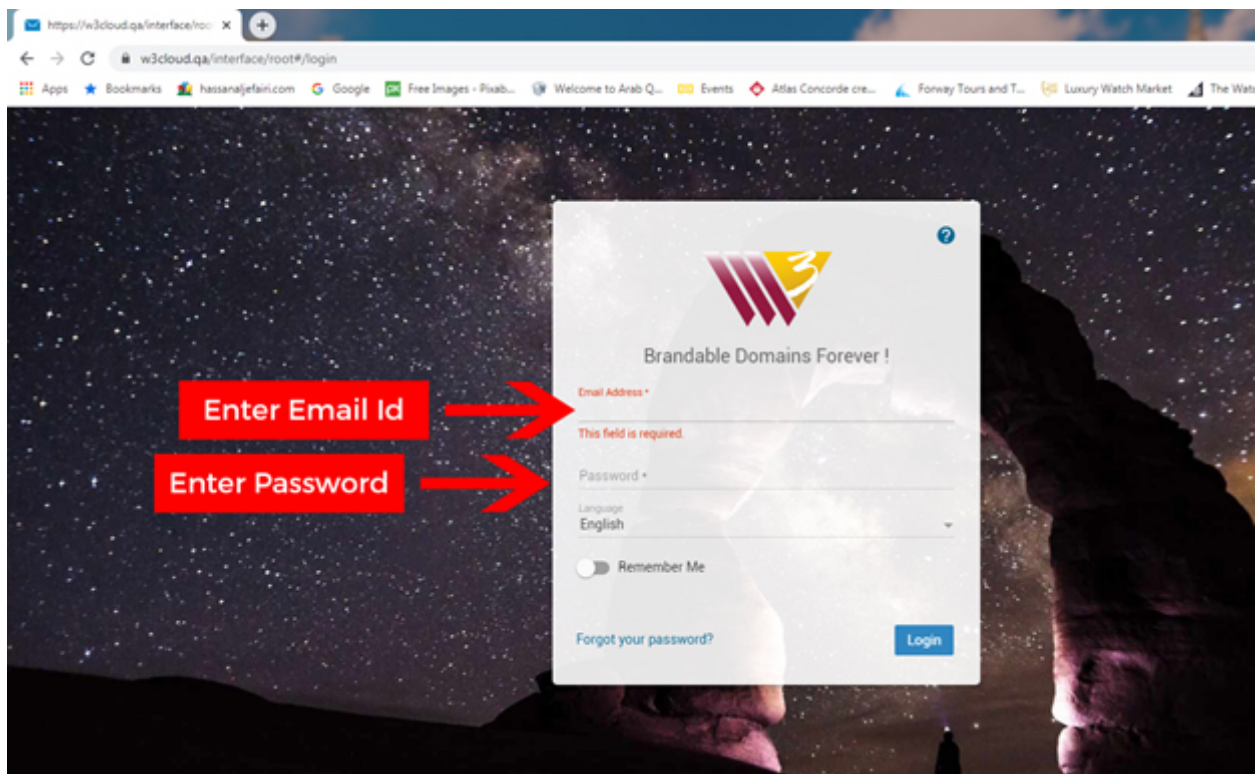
https://w3cloud.qa/interface/roo ×

w3cloud.qa/interface/root#/login

Apps Bookmarks hassanaljefairi.com Google Free Images - Pixab... Welcome to Arab Q... Events Atlas Concorde cre... Forway Tours and T... Luxury Watch Market The Wat

?

Brandable Domains Forever !

Enter Email Id

Email Address *

This field is required.

Enter Password

Password *

Language
English

Remember Me

Forgot your password?

Login